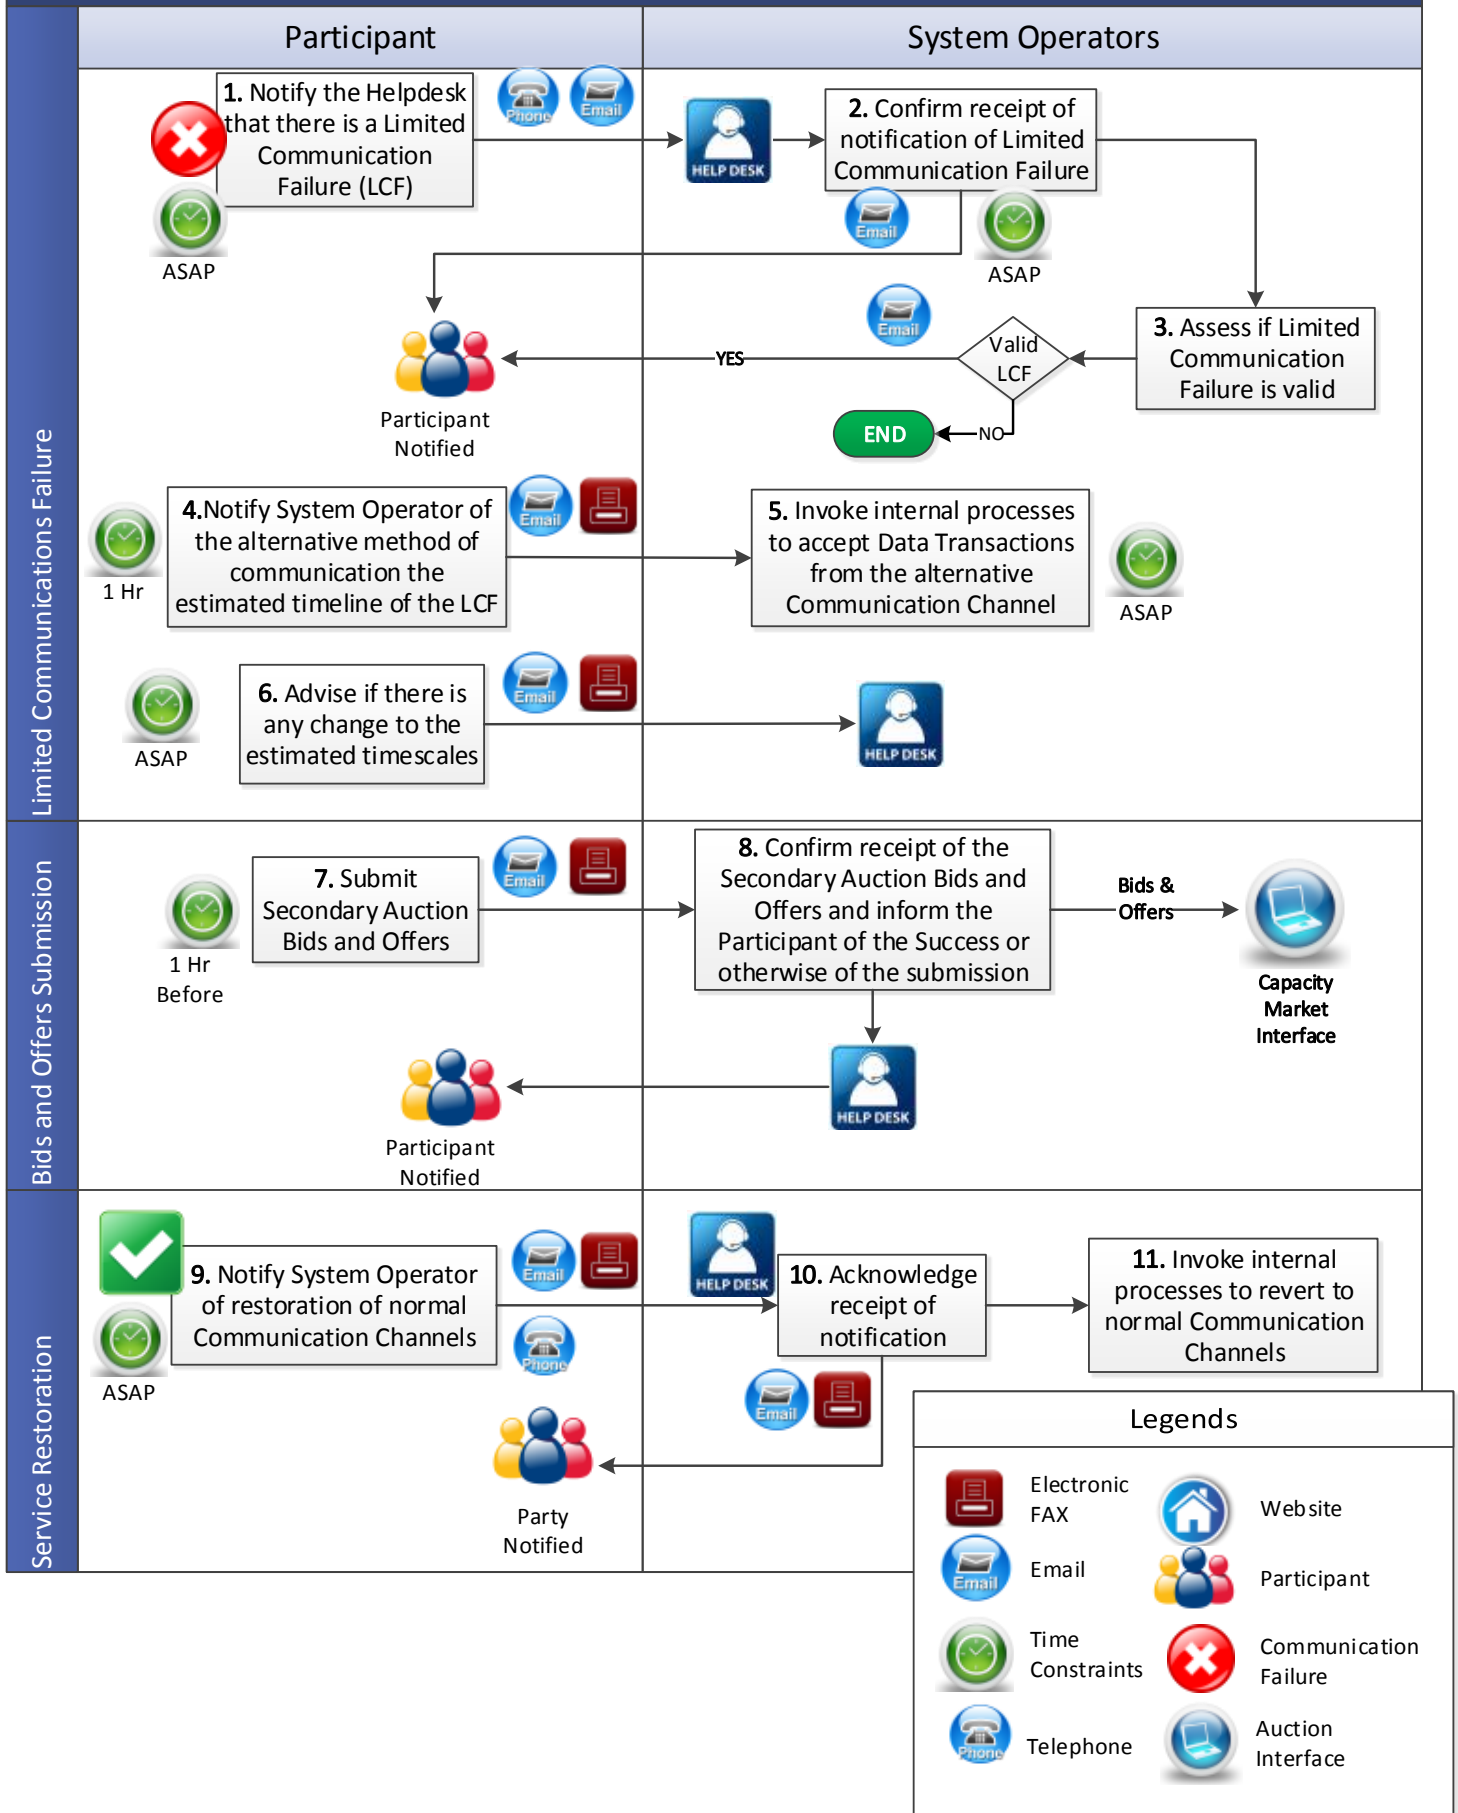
Participant

System Operators

Limited Communications Failure

1. Notify the Helpdesk that there is a Limited Communication Failure (LCF)

Phone

Email

ASAP

HELP DESK

2. Confirm receipt of notification of Limited Communication Failure

Email

ASAP

Participant Notified

Email

YES

Valid LCF

3. Assess if Limited Communication Failure is valid

END

NO

1 Hr

4.Notify System Operator of the alternative method of communication the estimated timeline of the LCF

Email

5. Invoke internal processes to accept Data Transactions from the alternative Communication Channel

ASAP

ASAP

6. Advise if there is any change to the estimated timescales

Email

HELP DESK

Bids and Offers Submission

1 Hr Before

7. Submit Secondary Auction Bids and Offers

Email

8. Confirm receipt of the Secondary Auction Bids and Offers and inform the Participant of the Success or otherwise of the submission

Bids & Offers

Capacity Market Interface

HELP DESK

Participant Notified

Service Restoration

9. Notify System Operator of restoration of normal Communication Channels

Email

Phone

ASAP

HELP DESK

10. Acknowledge receipt of notification

11. Invoke internal processes to revert to normal Communication Channels

Email

Party Notified

Legends

Electronic FAX

Website

Email

Email

Participant

Time Constraints

Communication Failure

Phone

Telephone

Auction Interface